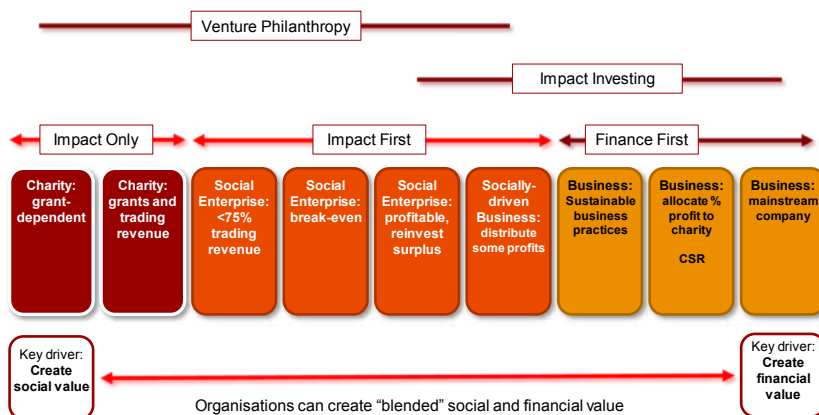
Venture Philanthropy

Impact Investing

Impact Only

Impact First

Finance First

Charity: grant-dependent

Charity: grants and trading revenue

Social Enterprise: <75% trading revenue

Social Enterprise: break-even

Social Enterprise: profitable, reinvest surplus

Socially-driven Business: distribute some profits

Business: Sustainable business practices

Business: allocate % profit to charity

CSR

Business: mainstream company

Key driver: Create social value

Key driver: Create financial value

Organisations can create “blended” social and financial value